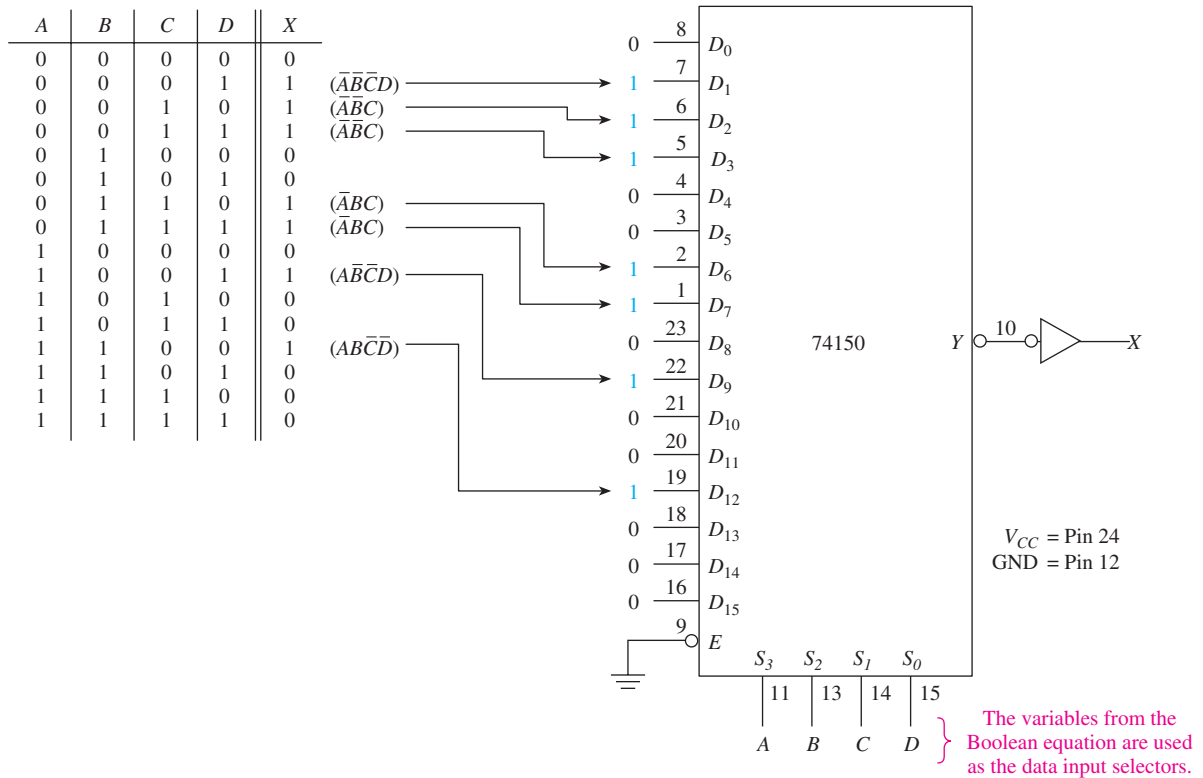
| A | B | C | D | X |
|---|---|---|---|---|
| 0 | 0 | 0 | 0 | 0 |
| 0 | 0 | 0 | 1 | 1 |
| 0 | 0 | 1 | 0 | 1 |
| 0 | 0 | 1 | 1 | 1 |
| 0 | 1 | 0 | 0 | 0 |
| 0 | 1 | 0 | 1 | 0 |
| 0 | 1 | 1 | 0 | 1 |
| 0 | 1 | 1 | 1 | 1 |
| 1 | 0 | 0 | 0 | 0 |
| 1 | 0 | 0 | 1 | 1 |
| 1 | 0 | 1 | 0 | 0 |
| 1 | 0 | 1 | 1 | 0 |
| 1 | 1 | 0 | 0 | 1 |
| 1 | 1 | 0 | 1 | 0 |
| 1 | 1 | 1 | 0 | 0 |
| 1 | 1 | 1 | 1 | 0 |

($\bar{A}\bar{B}\bar{C}D$)
($\bar{A}\bar{B}C$)
($\bar{A}\bar{B}C$)
($\bar{A}BC$)
($\bar{A}BC$)
($A\bar{B}\bar{C}D$)
($AB\bar{C}\bar{D}$)

0 8 $D_0$
1 7 $D_1$
1 6 $D_2$
1 5 $D_3$
0 4 $D_4$
0 3 $D_5$
1 2 $D_6$
1 1 $D_7$
0 23 $D_8$
1 22 $D_9$
0 21 $D_{10}$
0 20 $D_{11}$
1 19 $D_{12}$
0 18 $D_{13}$
0 17 $D_{14}$
0 16 $D_{15}$
9 $E$

74150

$Y$ 10 $X$

$V_{CC}$ = Pin 24
GND = Pin 12

$S_3$ $S_2$ $S_1$ $S_0$
11 13 14 15
$A$ $B$ $C$ $D$

The variables from the Boolean equation are used as the data input selectors.